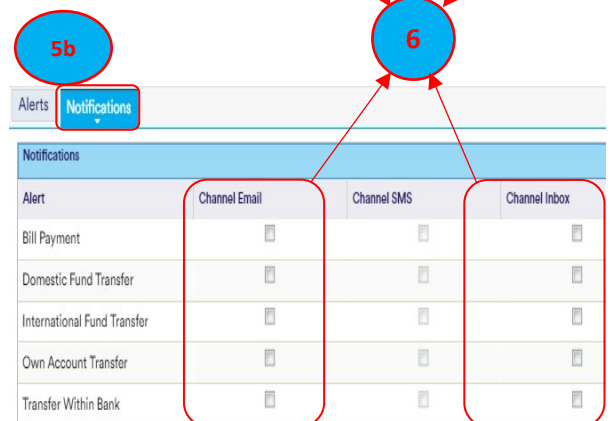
5b

6

Alerts Notifications

Notifications

| Alert | Channel Email | Channel SMS | Channel Inbox |
|---|---|---|---|
| Bill Payment | | | |
| Domestic Fund Transfer | | | |
| International Fund Transfer | | | |
| Own Account Transfer | | | |
| Transfer Within Bank | | | |